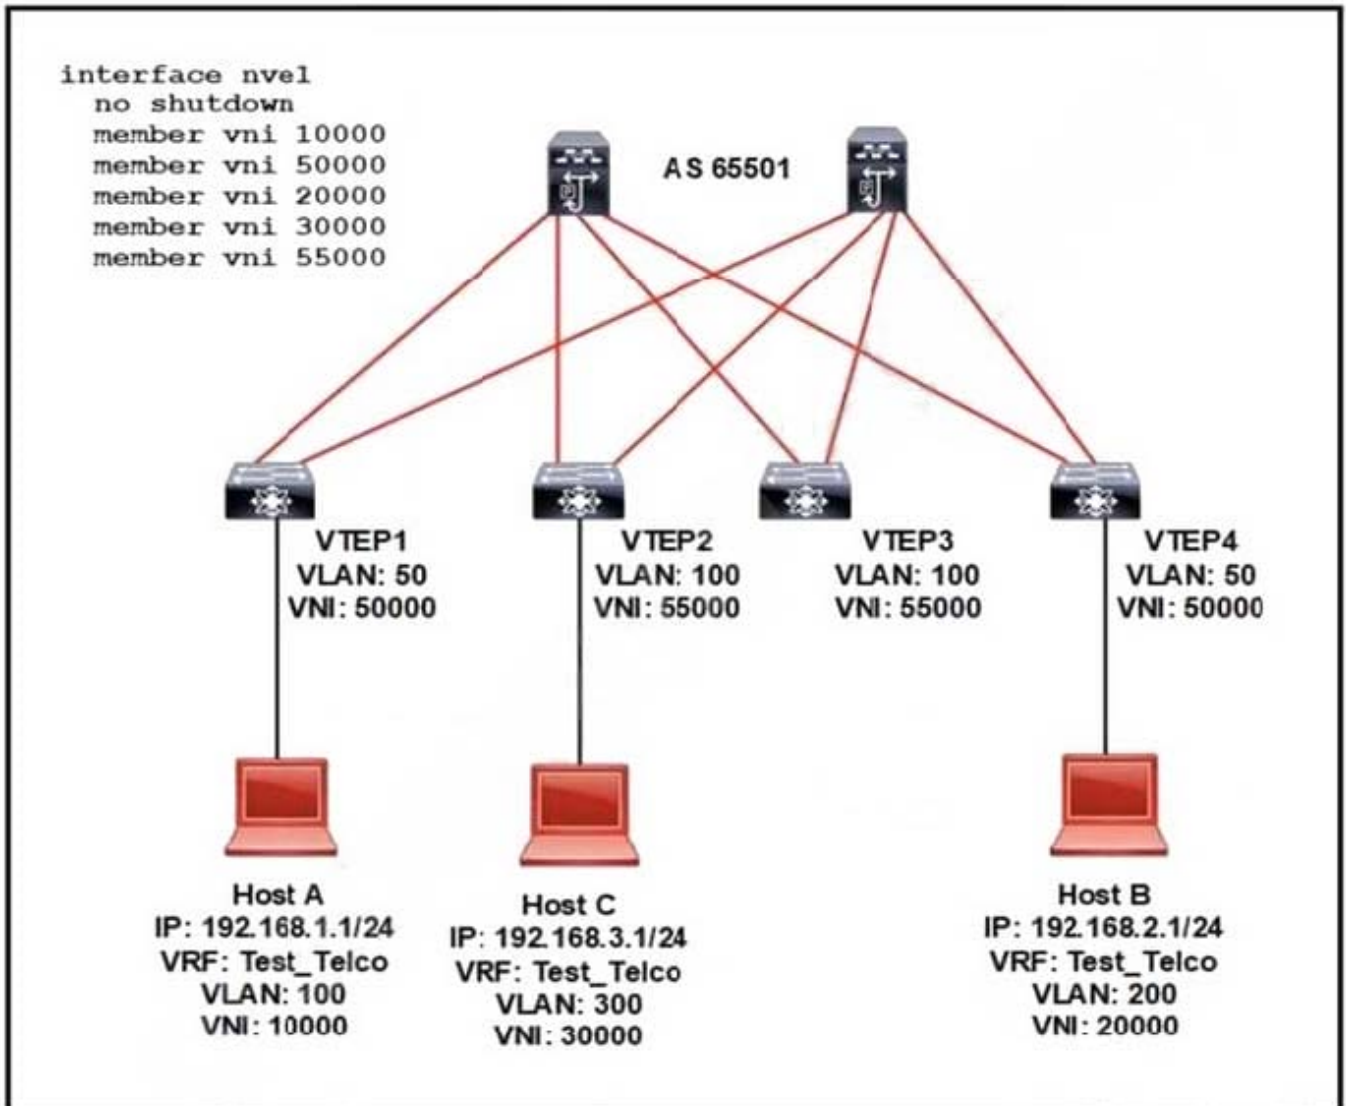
interface nve1
no shutdown
member vni 10000
member vni 50000
member vni 20000
member vni 30000
member vni 55000

AS 65501

VTEP1
VLAN: 50
VNI: 50000

VTEP2
VLAN: 100
VNI: 55000

VTEP3
VLAN: 100
VNI: 55000

VTEP4
VLAN: 50
VNI: 50000

Host A
IP: 192.168.1.1/24
VRF: Test_Telco
VLAN: 100
VNI: 10000

Host C
IP: 192.168.3.1/24
VRF: Test_Telco
VLAN: 300
VNI: 30000

Host B
IP: 192.168.2.1/24
VRF: Test_Telco
VLAN: 200
VNI: 20000